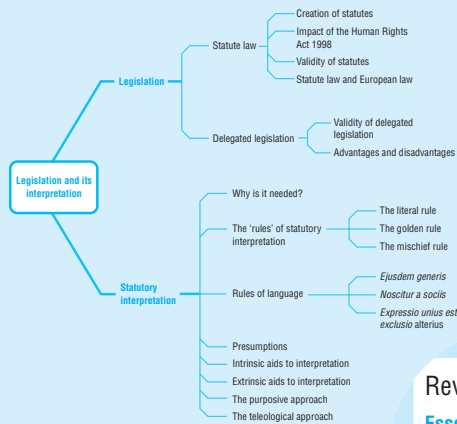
Legislation and its interpretation

Legislation

Statute law

Creation of statutes

Impact of the Human Rights Act 1998

Validity of statutes

Statute law and European law

Delegated legislation

Validity of delegated legislation

Advantages and disadvantages

Statutory interpretation

Why is it needed?

The 'rules' of statutory interpretation

The literal rule

The golden rule

The mischief rule

Rules of language

Ejusdem generis

Noscitur a sociis

Expressio unius est exclusio alterius

Presumptions

Intrinsic aids to interpretation

Extrinsic aids to interpretation

The purposive approach

The teleological approach

Rev

Ess